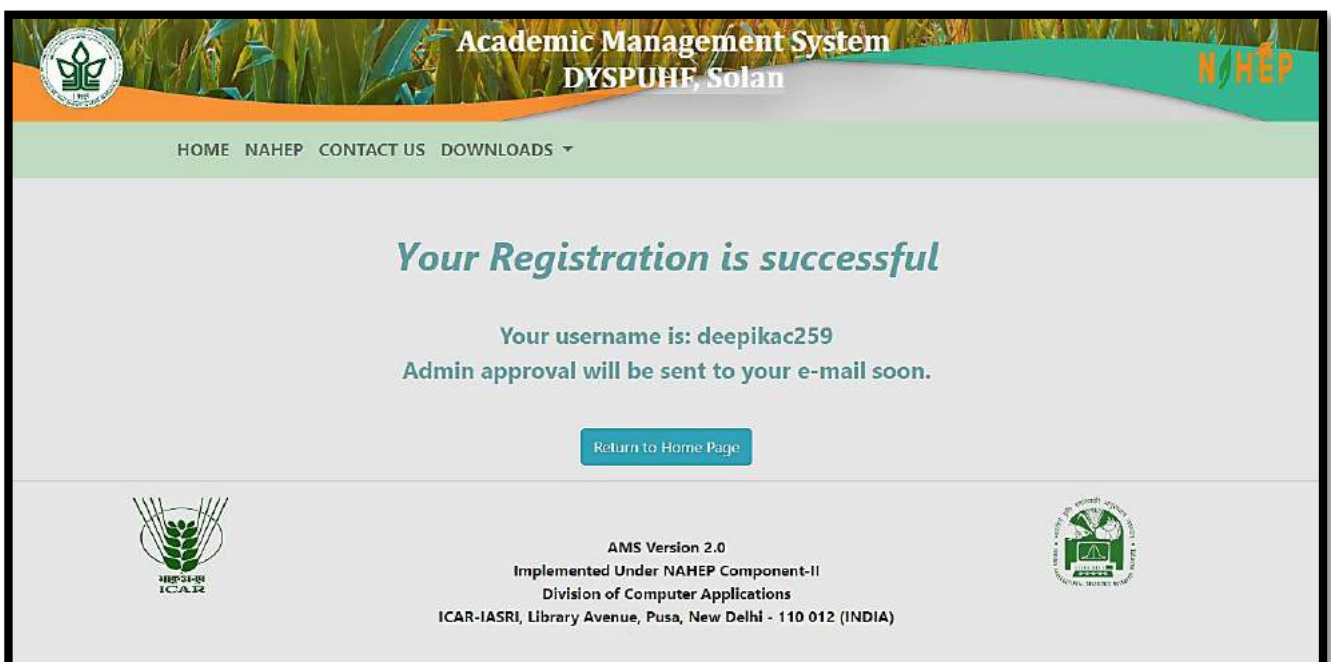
Academic Management System
DYSPUHF, Solan

NAHEP

HOME NAHEP CONTACT US DOWNLOADS

Your Registration is successful

Your username is: deepikac259
Admin approval will be sent to your e-mail soon.

Return to Home Page

भाकृअनुप
ICAR

AMS Version 2.0
Implemented Under NAHEP Component-II
Division of Computer Applications
ICAR-IASRI, Library Avenue, Pusa, New Delhi - 110 012 (INDIA)